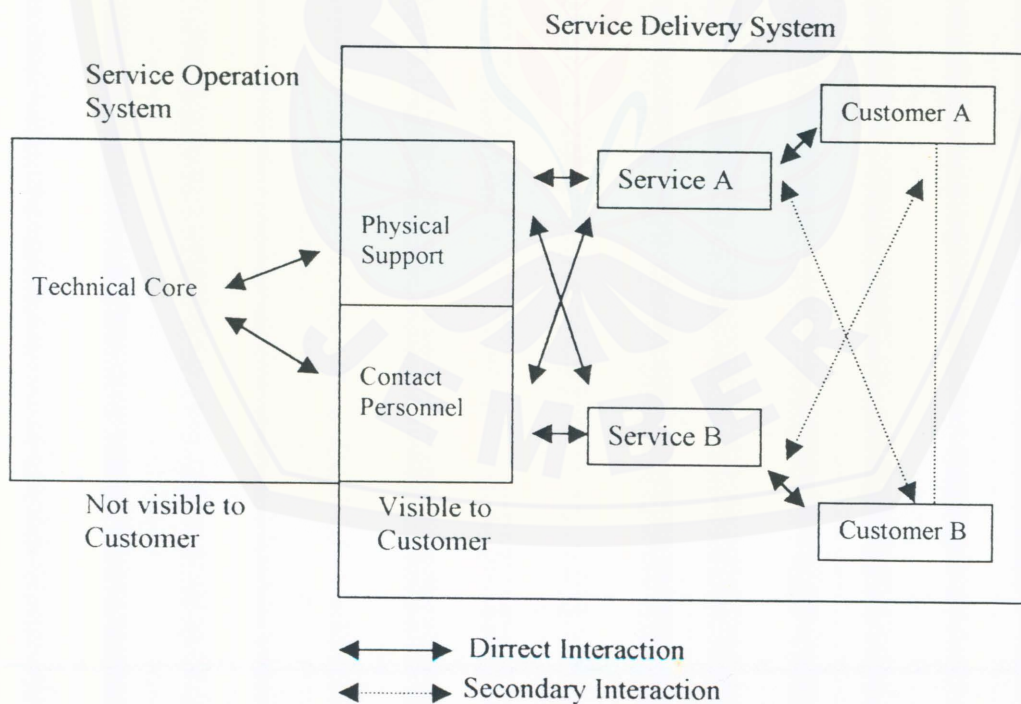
Service Delivery System

Service Operation System

Customer A

Service A

Physical Support

Technical Core

Contact Personnel

Service B

Not visible to Customer

Visible to Customer

Customer B

Dirrect Interaction

Secondary Interaction